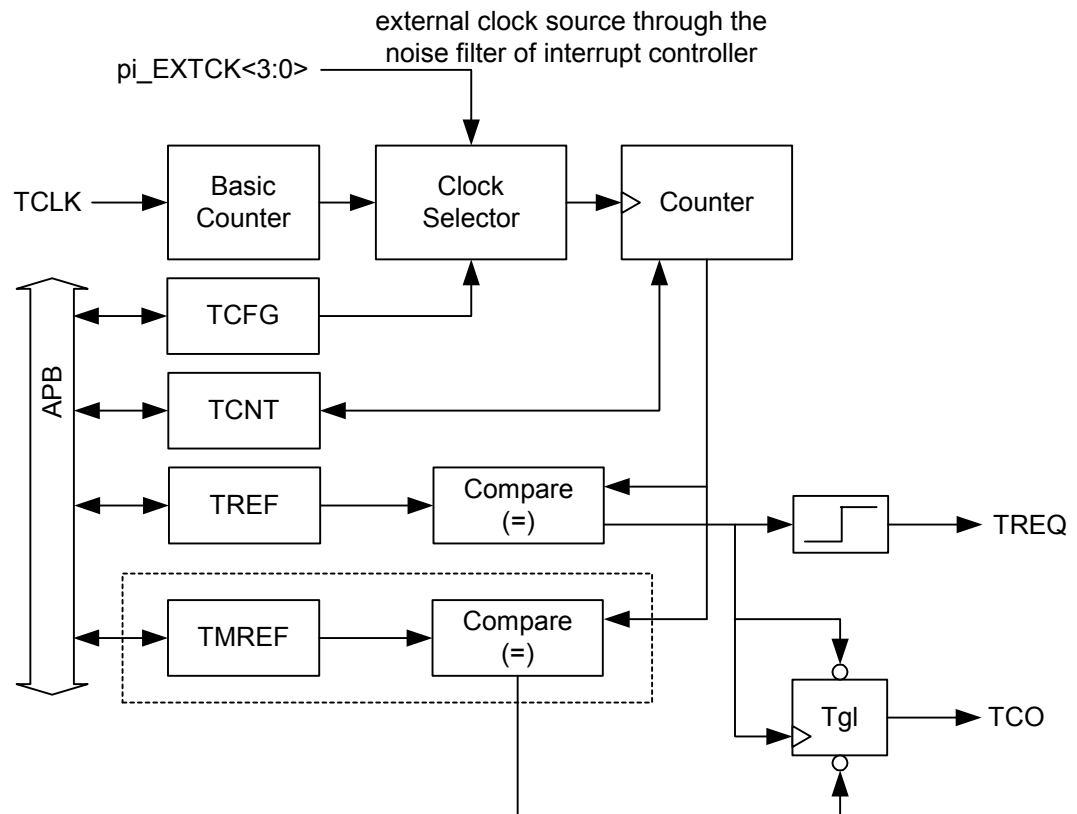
external clock source through the noise filter of interrupt controller

pi_EXTCK<3:0>

TCLK

Basic Counter

Clock Selector

Counter

APB

TCFG

TCNT

TREF

Compare (=)

TREQ

TMREF

Compare (=)

Tgl

TCO